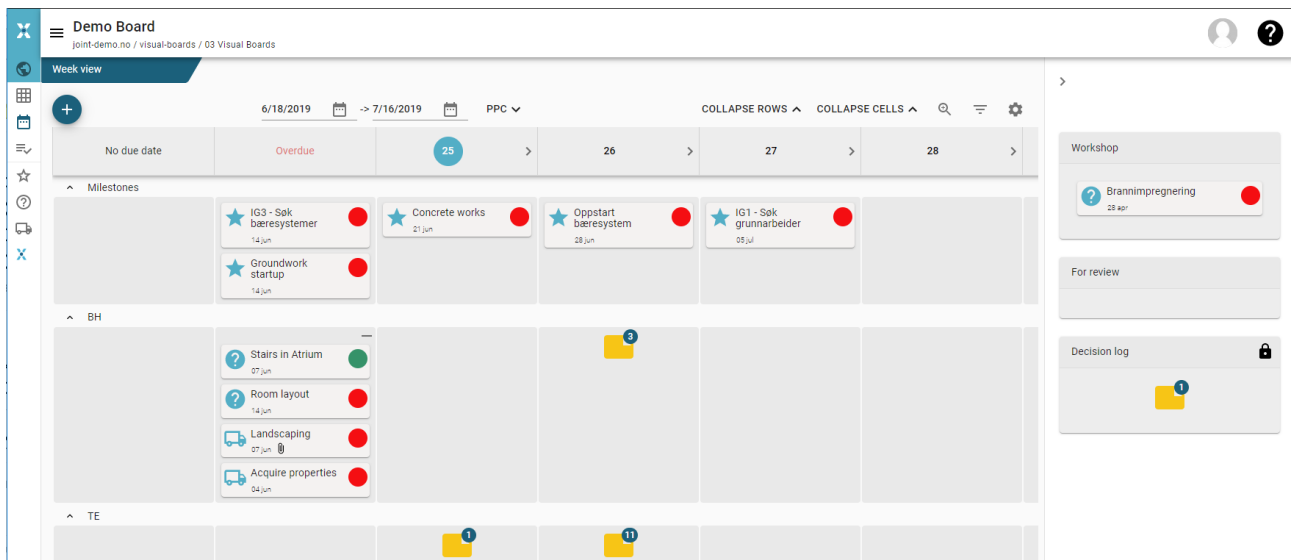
Demo Board
joint-demo.no / visual-boards / 03 Visual Boards

Week view

6/18/2019 -> 7/16/2019 PPC

COLLAPSE ROWS COLLAPSE CELLS

| No due date | Overdue | 25 | 26 | 27 | 28 |
|---|---|---|---|---|---|

Milestones

IG3 - Søk bæresystemer
14 jun

Groundwork startup
14 jun

Concrete works
21 jun

Oppstart bæresystem
28 jun

IG1 - Søk grunnarbeider
05 jul

BH

Stairs in Atrium
07 jun

Room layout
14 jun

Landscaping
07 jun

Acquire properties
04 jun

3

TE

1

11

Workshop

Brannimpregnering
28 apr

For review

Decision log

1